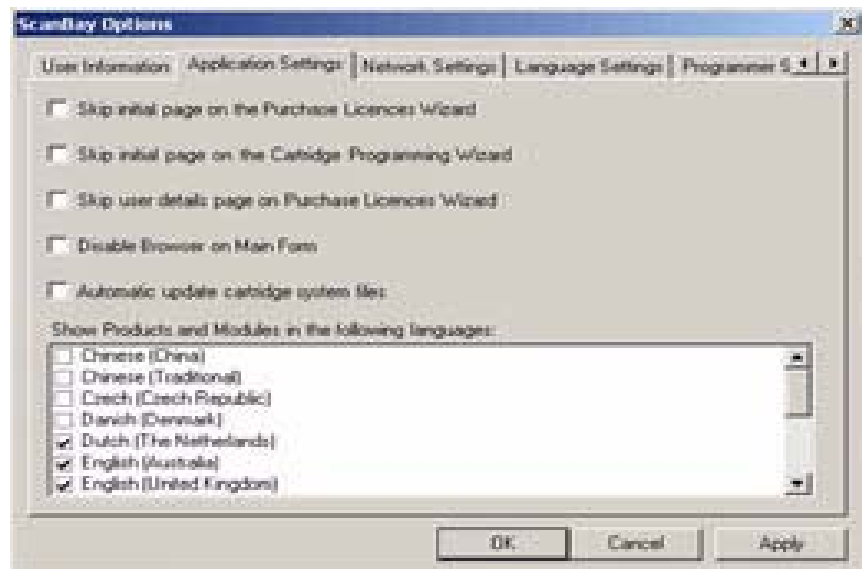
ScanBay Options

User Information | Application Settings | Network Settings | Language Settings | Programmer S

Skip initial page on the Purchase Licences Wizard

Skip initial page on the Cartridge Programming Wizard

Skip user details page on Purchase Licences Wizard

Disable Browser on Main Form

Automatic update cartridge system files

Show Products and Modules in the following languages:

Chinese (China)
Chinese (Traditional)
Czech (Czech Republic)
Danish (Denmark)
Dutch (The Netherlands)
English (Australia)
English (United Kingdom)

OK | Cancel | Apply